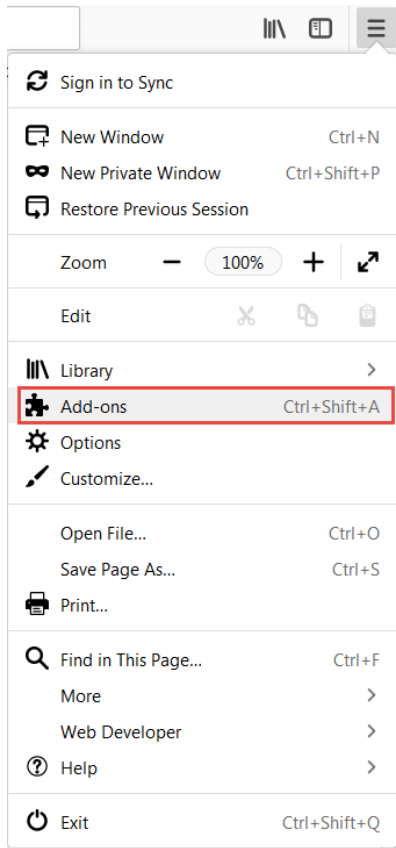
Sign in to Sync

New Window Ctrl+N
New Private Window Ctrl+Shift+P
Restore Previous Session

Zoom − 100% +

Edit

Library >
Add-ons Ctrl+Shift+A
Options
Customize...

Open File... Ctrl+O
Save Page As... Ctrl+S
Print...

Find in This Page... Ctrl+F
More >
Web Developer >
Help >

Exit Ctrl+Shift+Q